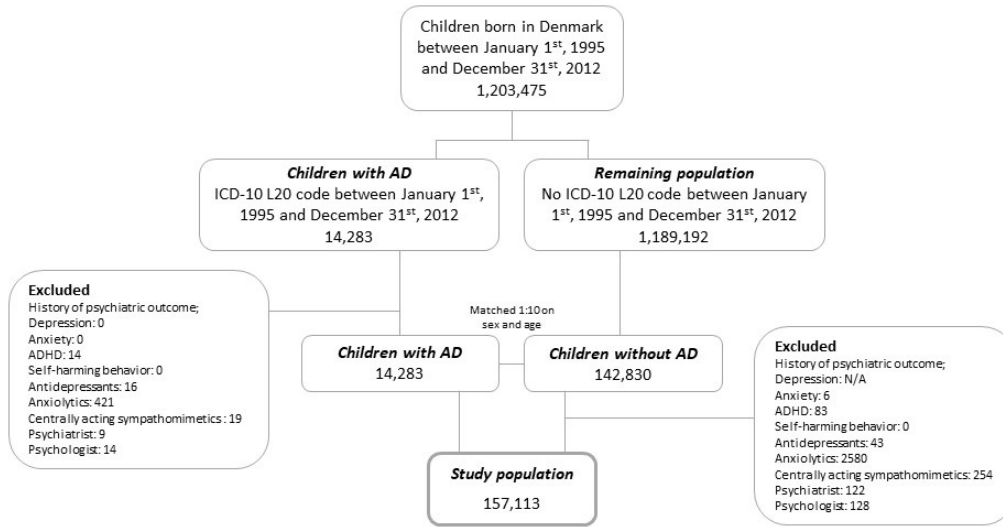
Children born in Denmark between January 1$^{st}$, 1995 and December 31$^{st}$, 2012
1,203,475

*Children with AD*
ICD-10 L20 code between January 1$^{st}$, 1995 and December 31$^{st}$, 2012
14,283

*Remaining population*
No ICD-10 L20 code between January 1$^{st}$, 1995 and December 31$^{st}$, 2012
1,189,192

**Excluded**
History of psychiatric outcome;
Depression: 0
Anxiety: 0
ADHD: 14
Self-harming behavior: 0
Antidepressants: 16
Anxiolytics: 421
Centrally acting sympathomimetics: 19
Psychiatrist: 9
Psychologist: 14

Matched 1:10 on sex and age

*Children with AD*
14,283

*Children without AD*
142,830

**Excluded**
History of psychiatric outcome;
Depression: N/A
Anxiety: 6
ADHD: 83
Self-harming behavior: 0
Antidepressants: 43
Anxiolytics: 2580
Centrally acting sympathomimetics: 254
Psychiatrist: 122
Psychologist: 128

*Study population*
157,113